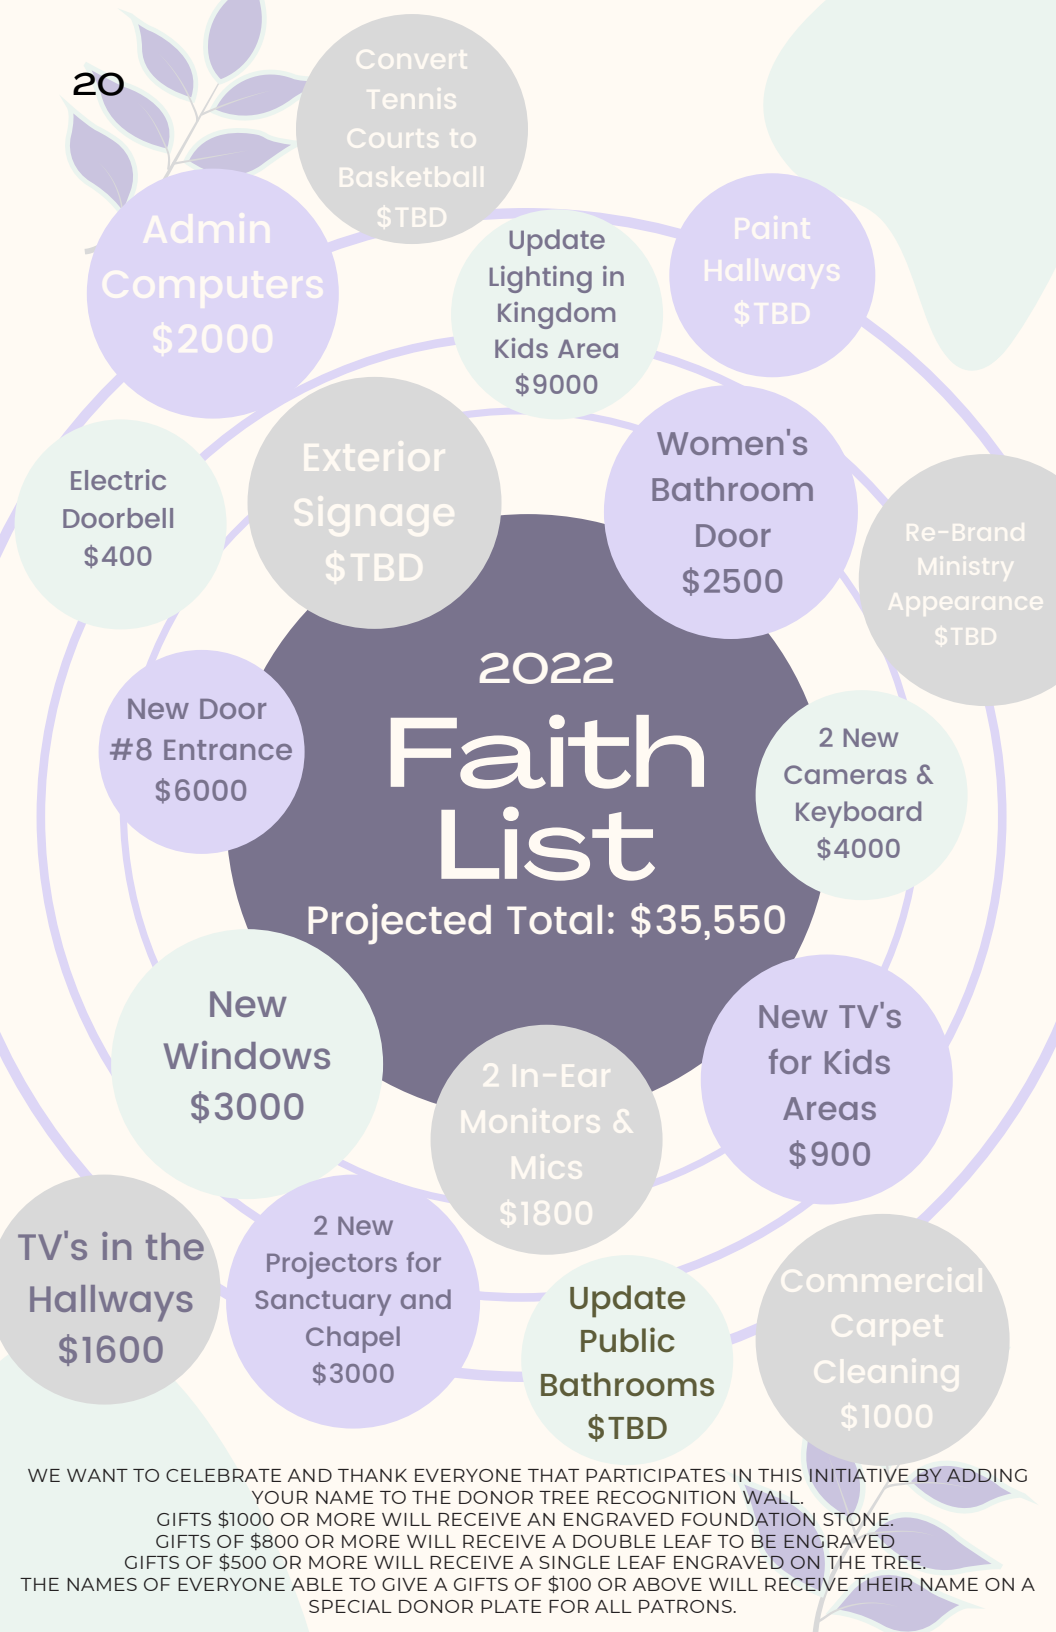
20

Convert Tennis Courts to Basketball $TBD

Admin Computers $2000

Update Lighting in Kingdom Kids Area $9000

Paint Hallways $TBD

Electric Doorbell $400

Exterior Signage $TBD

Women's Bathroom Door $2500

Re-Brand Ministry Appearance $TBD

2022
Faith List
Projected Total: $35,550

New Door #8 Entrance $6000

2 New Cameras & Keyboard $4000

New Windows $3000

2 In-Ear Monitors & Mics $1800

New TV's for Kids Areas $900

TV's in the Hallways $1600

2 New Projectors for Sanctuary and Chapel $3000

Update Public Bathrooms $TBD

Commercial Carpet Cleaning $1000

WE WANT TO CELEBRATE AND THANK EVERYONE THAT PARTICIPATES IN THIS INITIATIVE BY ADDING YOUR NAME TO THE DONOR TREE RECOGNITION WALL.
GIFTS $1000 OR MORE WILL RECEIVE AN ENGRAVED FOUNDATION STONE.
GIFTS OF $800 OR MORE WILL RECEIVE A DOUBLE LEAF TO BE ENGRAVED
GIFTS OF $500 OR MORE WILL RECEIVE A SINGLE LEAF ENGRAVED ON THE TREE.
THE NAMES OF EVERYONE ABLE TO GIVE A GIFTS OF $100 OR ABOVE WILL RECEIVE THEIR NAME ON A SPECIAL DONOR PLATE FOR ALL PATRONS.